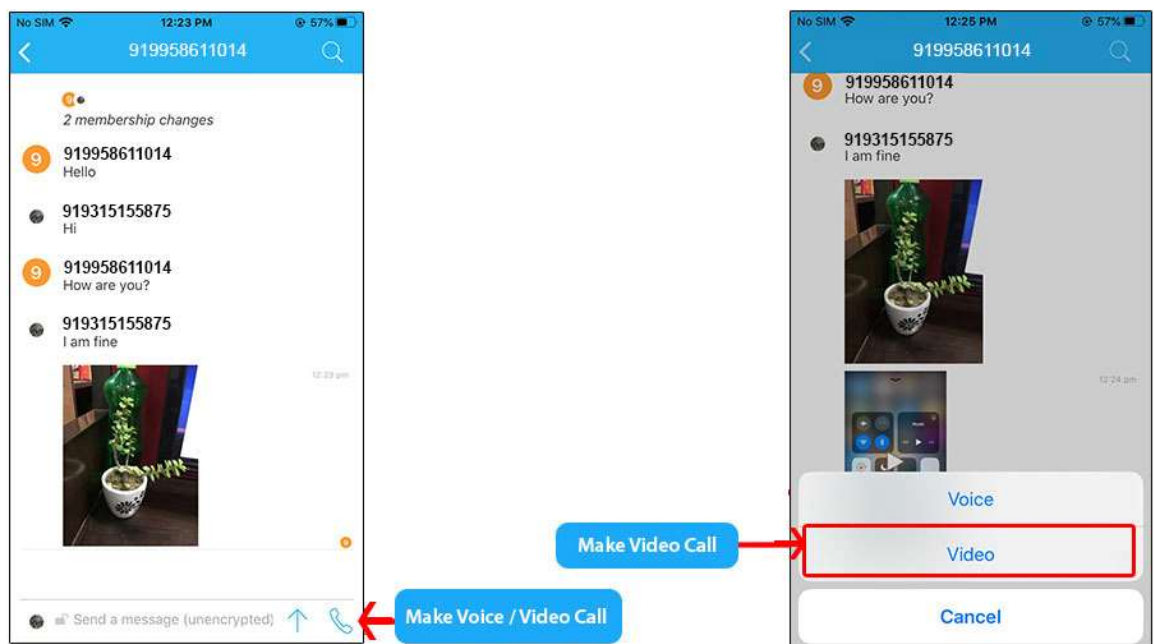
No SIM 12:23 PM 57%

919958611014

2 membership changes

9 919958611014
Hello

919315155875
Hi

9 919958611014
How are you?

919315155875
I am fine

12:23 pm

Send a message (unencrypted)

Make Voice / Video Call

No SIM 12:25 PM 57%

919958611014

9 919958611014
How are you?

919315155875
I am fine

12:24 pm

Voice

Video

Cancel

Make Video Call